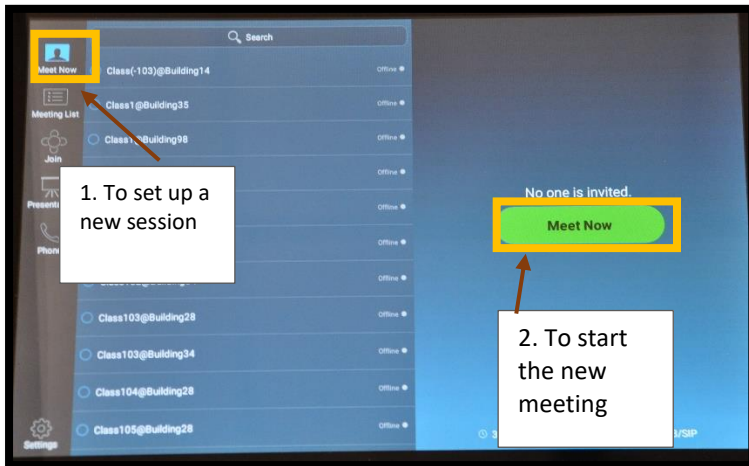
Meet Now
Meeting List
Join
Presenta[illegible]
Phon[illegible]
Settings

Search

Class(-103)@Building14 Offline
Class1@Building35 Offline
Class1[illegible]Building98 Offline
Offline
Offline
Offline
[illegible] Offline
Class103@Building28 Offline
Class103@Building34 Offline
Class104@Building28 Offline
Class105@Building28 Offline

1. To set up a new session

No one is invited.

Meet Now

2. To start the new meeting

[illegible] 3 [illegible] 3/SIP